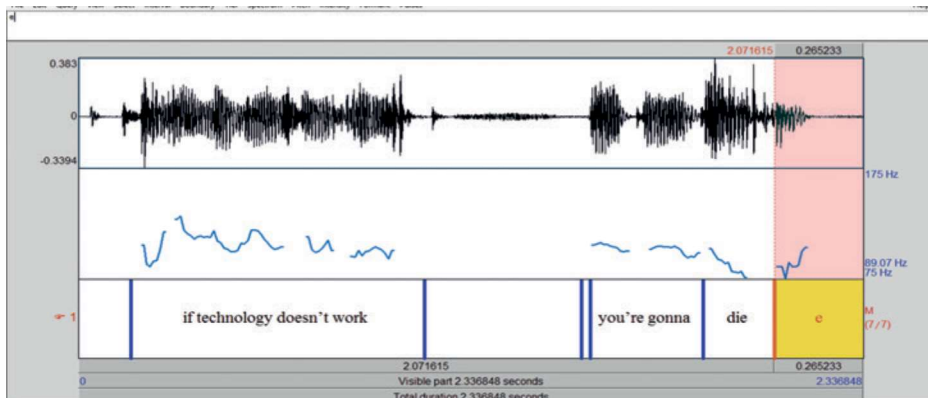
2.071615 0.265233

0.383

0

-0.3394

175 Hz

89.07 Hz
75 Hz

1

if technology doesn't work

you're gonna

die

e

M
(7/7)

2.071615

0.265233

0

Visible part 2.336848 seconds

2.336848

Total duration 2.336848 seconds